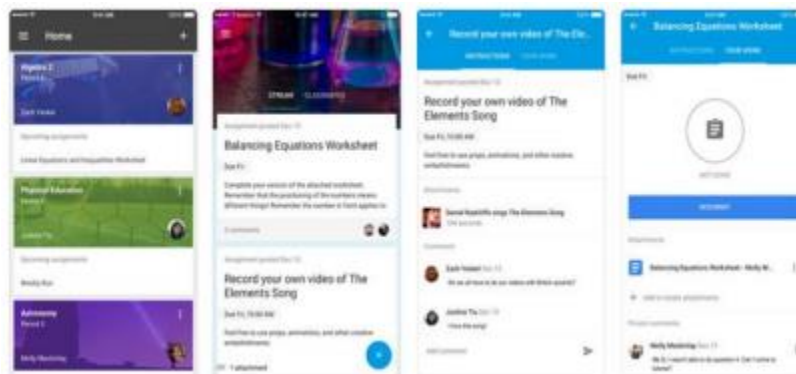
Home

Algebra 2

Upcoming assignments

Linear Equations and Inequalities Worksheet

Physical Education

Weekly Run

Astronomy

Molly Mackenzie

STREAM

Balancing Equations Worksheet

Due Fri

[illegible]

Record your own video of The Elements Song

Due Fri, 10:00 AM

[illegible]

1 attachment

Record your own video of The Ele...

INSTRUCTIONS

Record your own video of The Elements Song

Due Fri, 10:00 AM

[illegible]

Attachments

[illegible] The Elements Song

Comments

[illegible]

Balancing Equations Worksheet

YOUR WORK

Due Fri

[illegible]

Attachments

Balancing Equations Worksheet - Molly M...

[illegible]

Molly Mackenzie

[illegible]